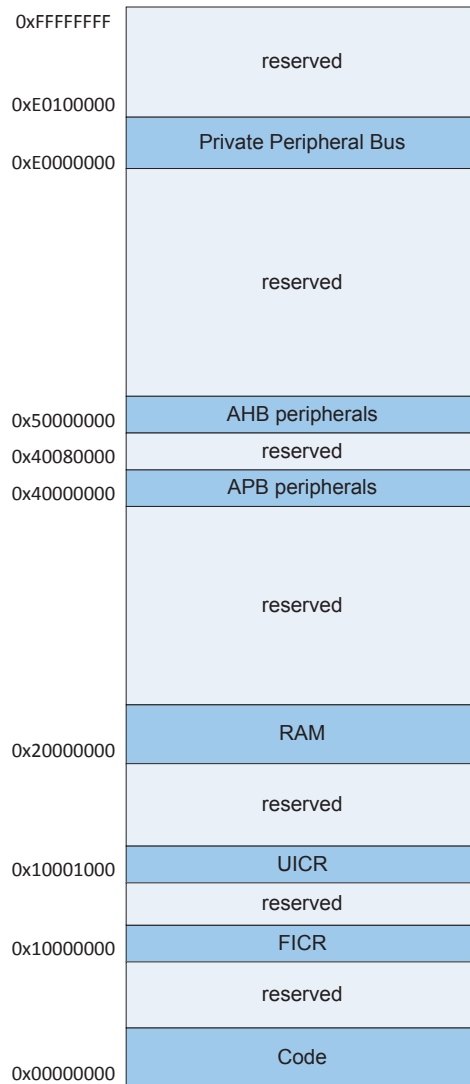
0xFFFFFFFF
reserved
0xE0100000
Private Peripheral Bus
0xE0000000
reserved
0x50000000
AHB peripherals
0x40080000
reserved
0x40000000
APB peripherals
reserved
RAM
0x20000000
reserved
0x10001000
UICR
reserved
0x10000000
FICR
reserved
Code
0x00000000